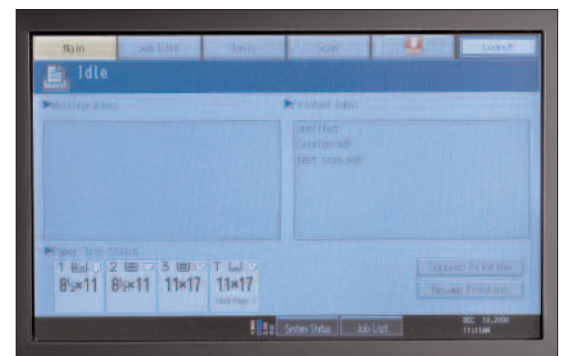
Main
Job List
Tools
Scan
Logout

Idle

Waiting Jobs

Printed Jobs
Untitled
Coverpage
Test scan.pdf

Paper Tray Status
1
$8\frac{1}{2}\times11$
2
$8\frac{1}{2}\times11$
3
$11\times17$
T
$11\times17$

Suspend Printing
Resume Printing

System Status
Job List
DEC 13,2006
11:11AM